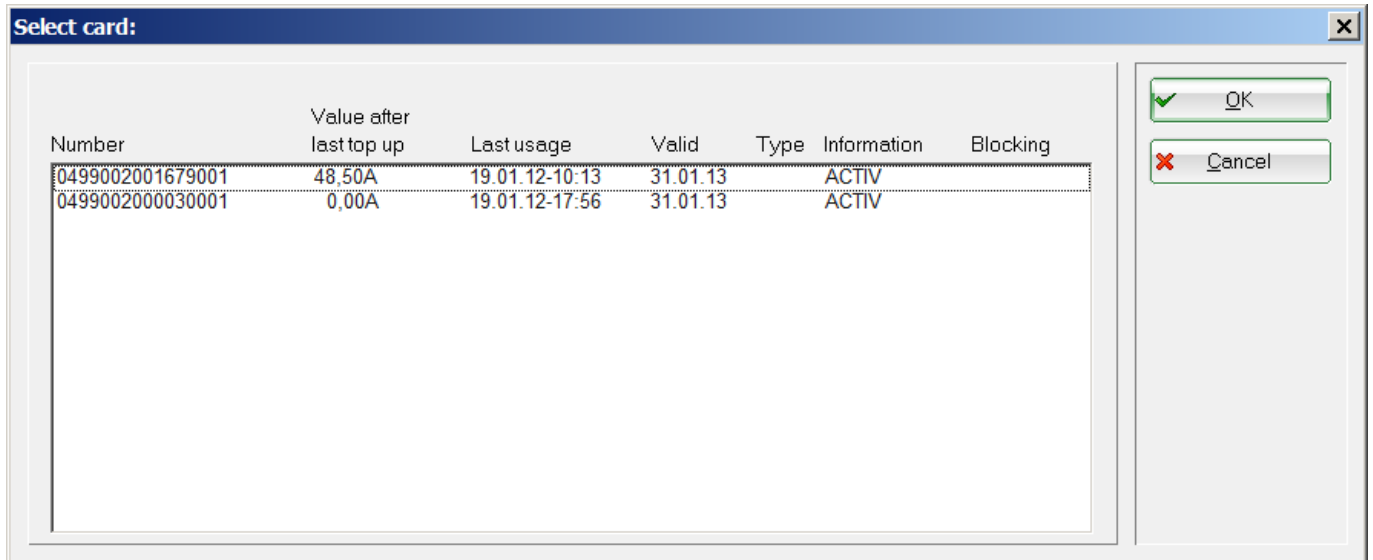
Select card:

| Number | Value after last top up | Last usage | Valid | Type | Information | Blocking |
|---|---|---|---|---|---|---|
| 0499002001679001 | 48,50A | 19.01.12-10:13 | 31.01.13 | | ACTIV | |
| 0499002000030001 | 0,00A | 19.01.12-17:56 | 31.01.13 | | ACTIV | |

OK
Cancel